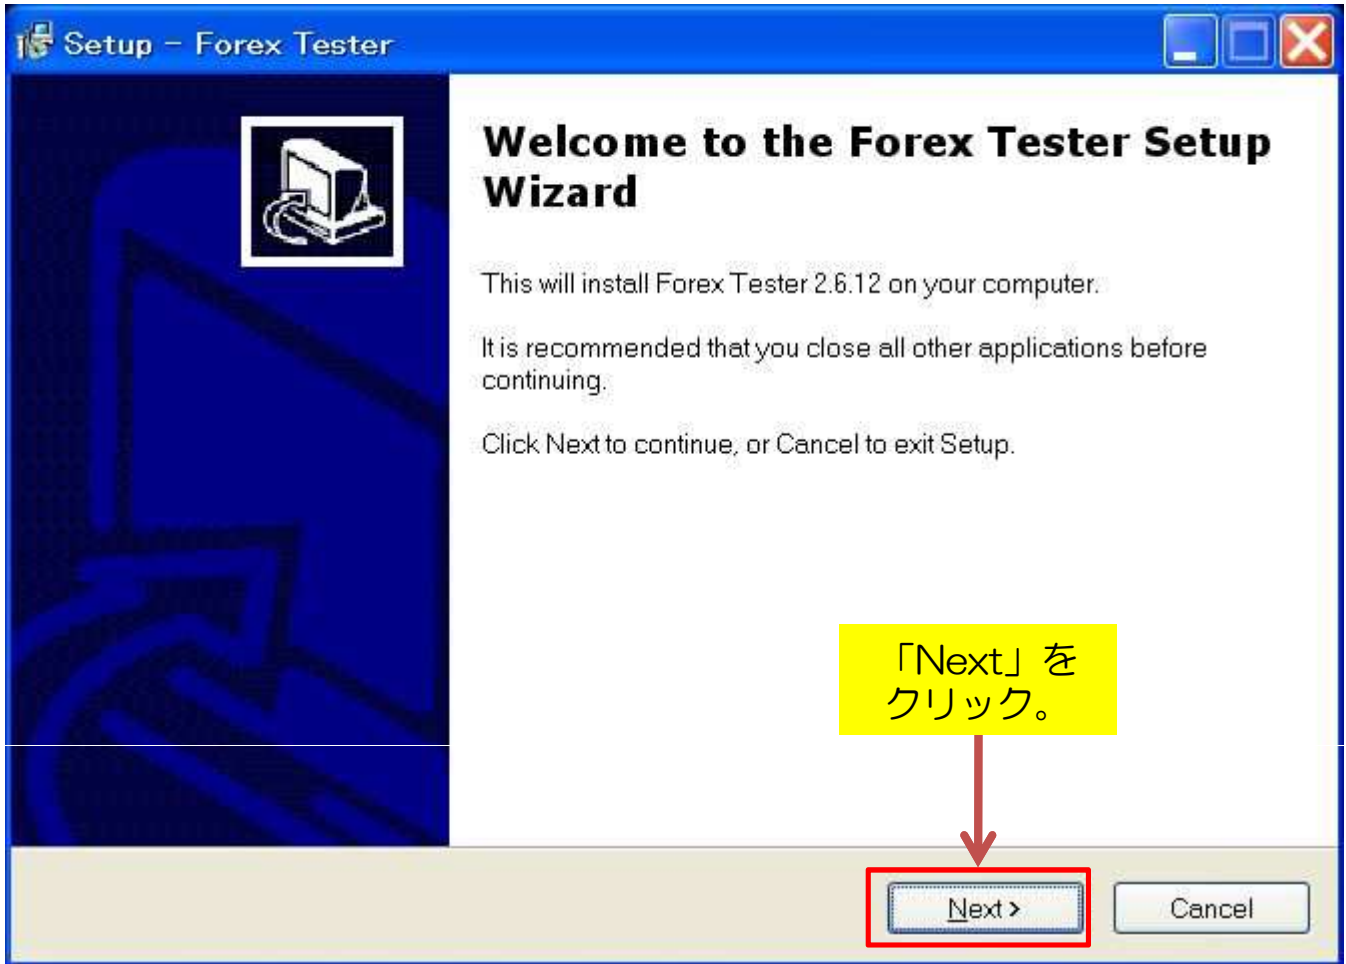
Setup - Forex Tester

Welcome to the Forex Tester Setup Wizard

This will install Forex Tester 2.6.12 on your computer.

It is recommended that you close all other applications before continuing.

Click Next to continue, or Cancel to exit Setup.

「Next」を
クリック。

Next >

Cancel